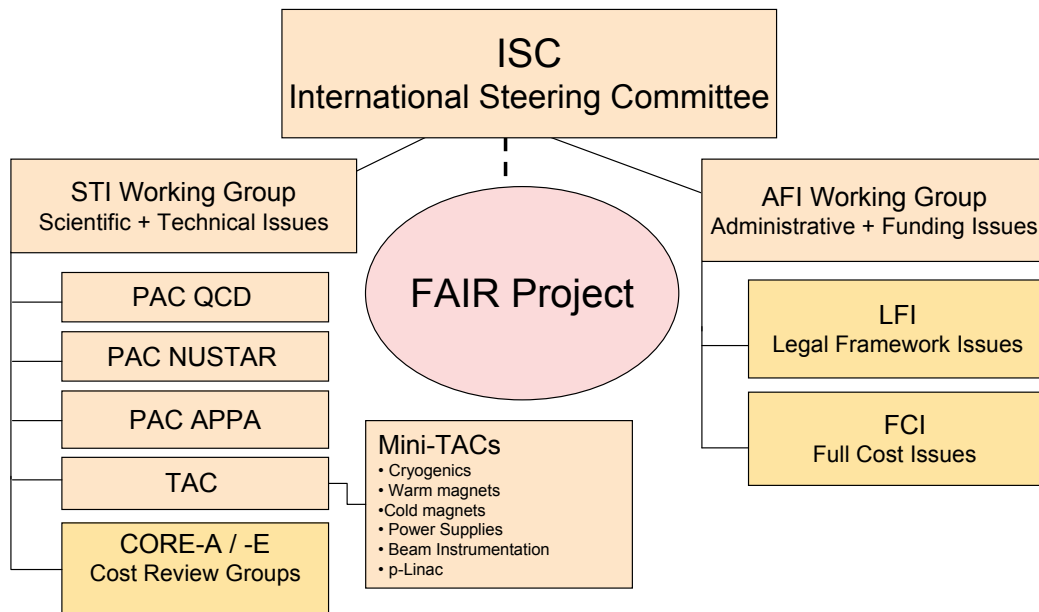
ISC
International Steering Committee

STI Working Group
Scientific + Technical Issues

FAIR Project

AFI Working Group
Administrative + Funding Issues

PAC QCD

PAC NUSTAR

PAC APPA

TAC

CORE-A / -E
Cost Review Groups

Mini-TACs
• Cryogenics
• Warm magnets
•Cold magnets
• Power Supplies
• Beam Instrumentation
• p-Linac

LFI
Legal Framework Issues

FCI
Full Cost Issues